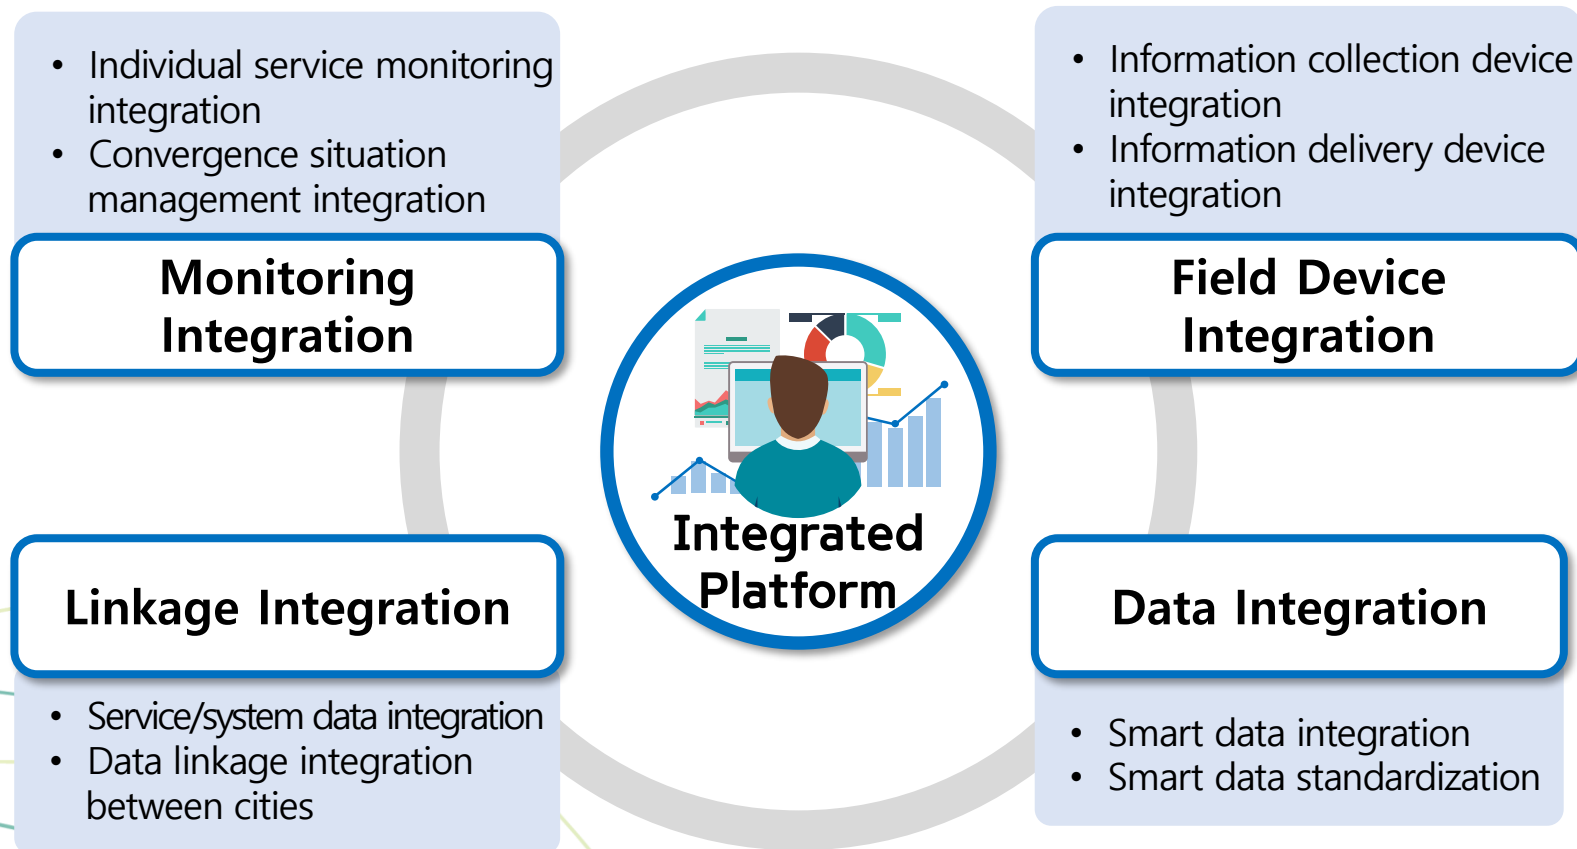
- Individual service monitoring integration
- Convergence situation management integration

Monitoring Integration

- Information collection device integration
- Information delivery device integration

Field Device Integration

Integrated Platform

Linkage Integration

- Service/system data integration
- Data linkage integration between cities

Data Integration

- Smart data integration
- Smart data standardization